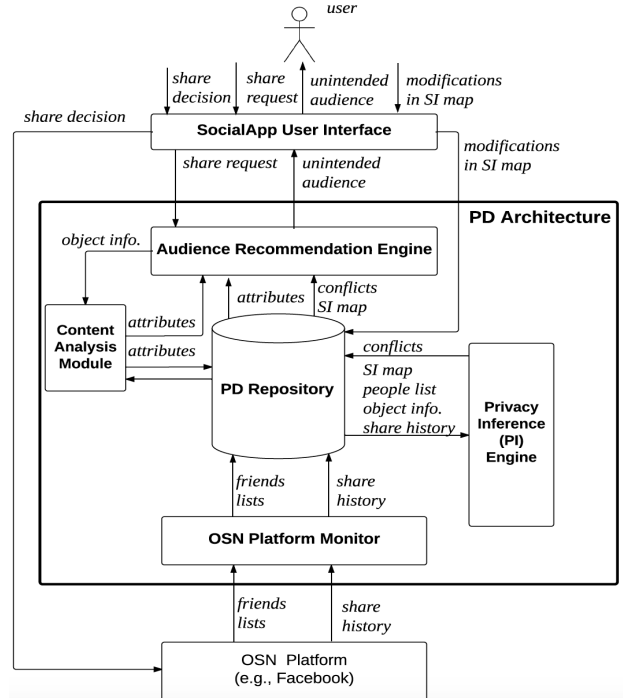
user

share decision

share request

unintended audience

modifications in SI map

share decision

SocialApp User Interface

modifications in SI map

share request

unintended audience

PD Architecture

object info.

Audience Recommendation Engine

attributes

conflicts SI map

Content Analysis Module

attributes

attributes

conflicts

PD Repository

SI map
people list
object info.
share history

Privacy Inference (PI) Engine

friends lists

share history

OSN Platform Monitor

friends lists

share history

OSN Platform (e.g., Facebook)